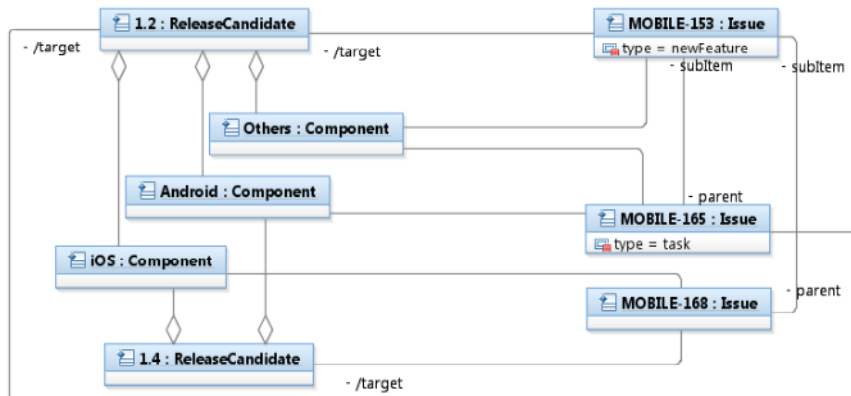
1.2 : ReleaseCandidate
- /target
- /target
MOBILE-153 : Issue
type = newFeature
- subItem
- subItem
Others : Component
Android : Component
- parent
MOBILE-165 : Issue
type = task
iOS : Component
MOBILE-168 : Issue
- parent
1.4 : ReleaseCandidate
- /target